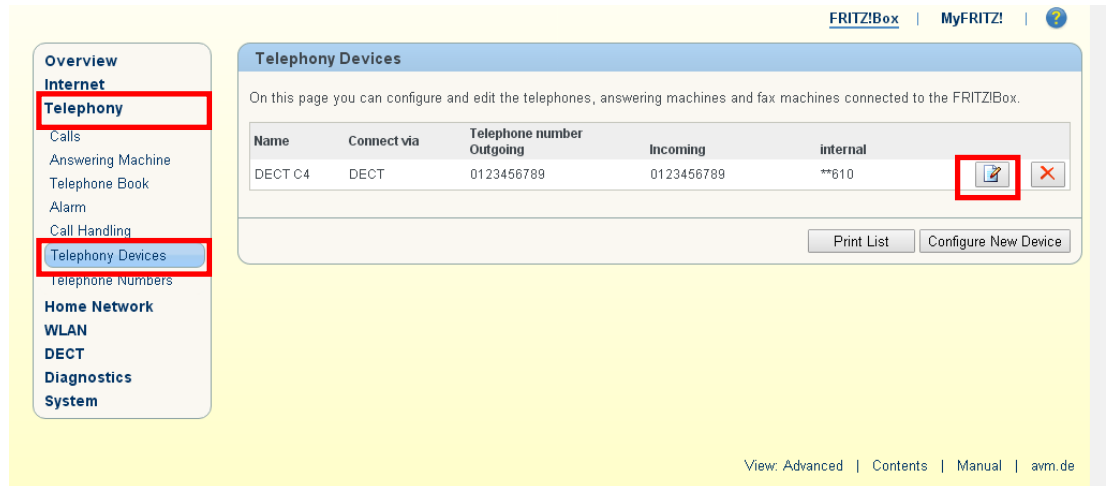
FRITZ!Box | MyFRITZ! | ?

Overview
Internet
Telephony
Calls
Answering Machine
Telephone Book
Alarm
Call Handling
Telephony Devices
Telephone Numbers
Home Network
WLAN
DECT
Diagnostics
System

Telephony Devices

On this page you can configure and edit the telephones, answering machines and fax machines connected to the FRITZ!Box.

| Name | Connect via | Telephone number Outgoing | Incoming | internal |
|---|---|---|---|---|
| DECT C4 | DECT | 0123456789 | 0123456789 | **610 |

Print List
Configure New Device

View: Advanced | Contents | Manual | avm.de